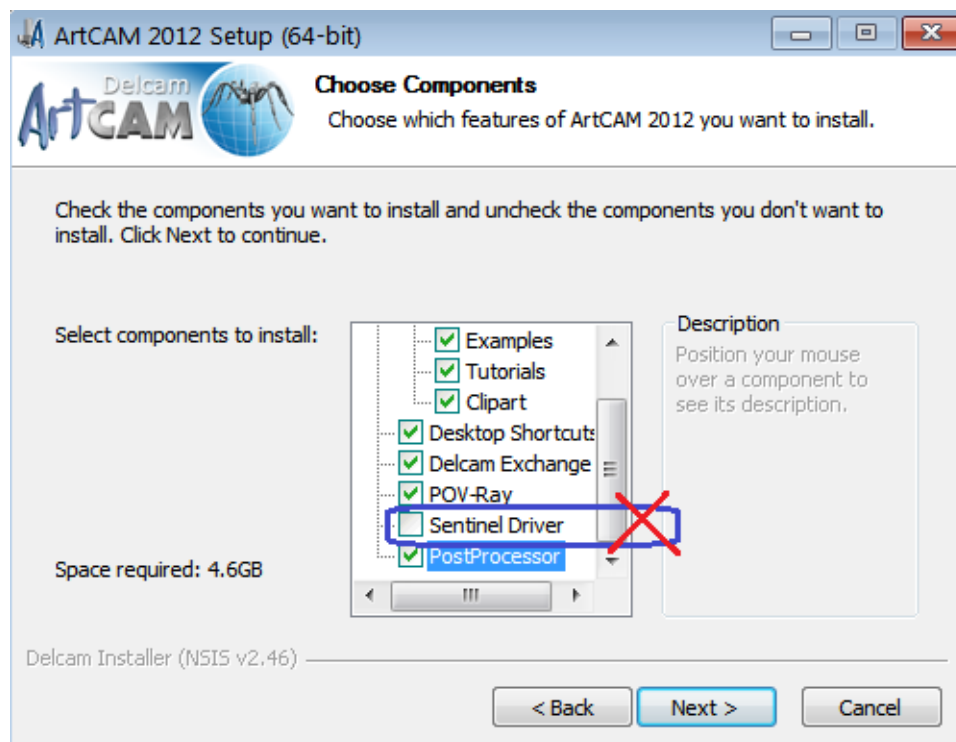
ArtCAM 2012 Setup (64-bit)

Delcam ArtCAM

Choose Components

Choose which features of ArtCAM 2012 you want to install.

Check the components you want to install and uncheck the components you don't want to install. Click Next to continue.

Select components to install:

Examples
Tutorials
Clipart
Desktop Shortcuts
Delcam Exchange
POV-Ray
Sentinel Driver
PostProcessor

Description

Position your mouse over a component to see its description.

Space required: 4.6GB

Delcam Installer (NSIS v2.46)

< Back

Next >

Cancel